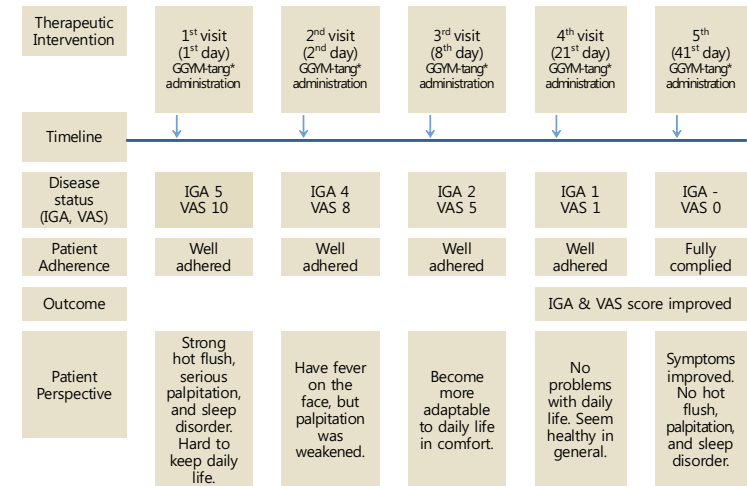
| Therapeutic Intervention | $1^{st}$ visit ($1^{st}$ day) GGYM-tang* administration | $2^{nd}$ visit ($2^{nd}$ day) GGYM-tang* administration | $3^{rd}$ visit ($8^{th}$ day) GGYM-tang* administration | $4^{th}$ visit ($21^{st}$ day) GGYM-tang* administration | $5^{th}$ ($41^{st}$ day) GGYM-tang* administration |
|---|---|---|---|---|---|
| Timeline | | | | | |
| Disease status (IGA, VAS) | IGA 5 VAS 10 | IGA 4 VAS 8 | IGA 2 VAS 5 | IGA 1 VAS 1 | IGA - VAS 0 |
| Patient Adherence | Well adhered | Well adhered | Well adhered | Well adhered | Fully complied |
| Outcome | | | | IGA & VAS score improved | |
| Patient Perspective | Strong hot flush, serious palpitation, and sleep disorder. Hard to keep daily life. | Have fever on the face, but palpitation was weakened. | Become more adaptable to daily life in comfort. | No problems with daily life. Seem healthy in general. | Symptoms improved. No hot flush, palpitation, and sleep disorder. |